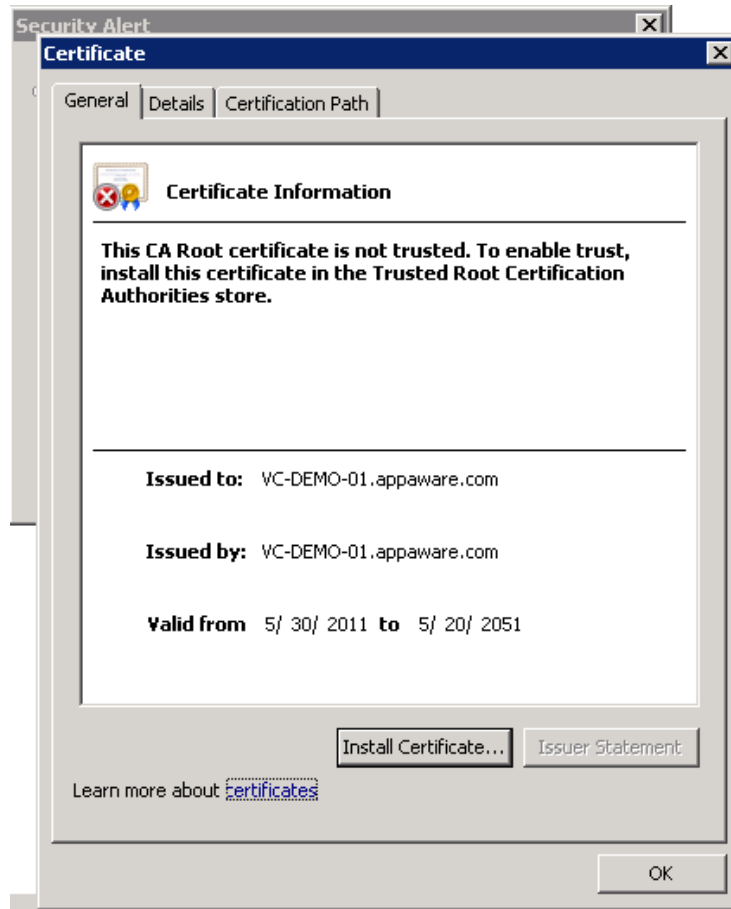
Security Alert

Certificate

General | Details | Certification Path

Certificate Information

This CA Root certificate is not trusted. To enable trust, install this certificate in the Trusted Root Certification Authorities store.

Issued to: VC-DEMO-01.appaware.com

Issued by: VC-DEMO-01.appaware.com

Valid from 5/ 30/ 2011 to 5/ 20/ 2051

Install Certificate... Issuer Statement

Learn more about certificates

OK